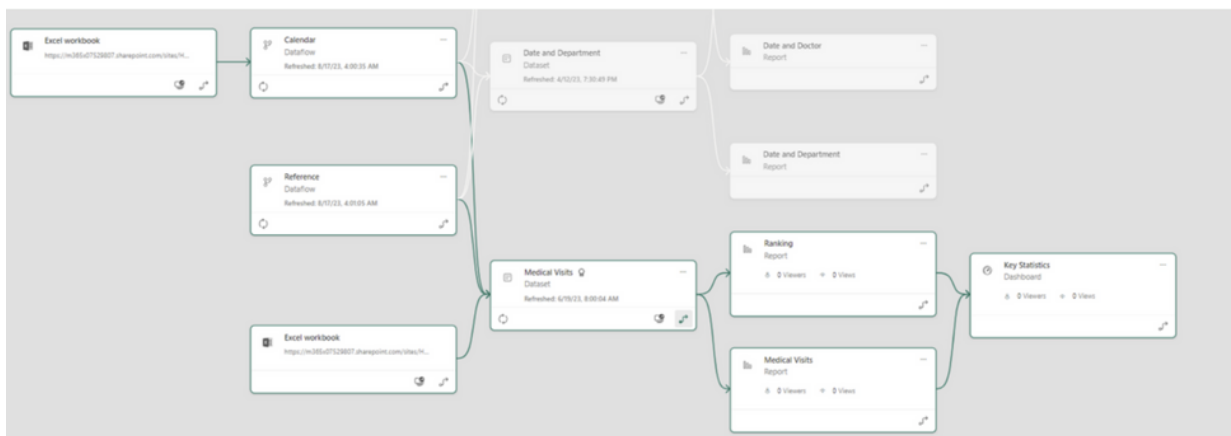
Excel workbook
https://m365x07529807.sharepoint.com/sites/H...

Calendar
Dataflow
Refreshed: 8/17/23, 4:00:35 AM

Date and Department
Dataset
Refreshed: 4/12/23, 7:30:49 PM

Date and Doctor
Report

Date and Department
Report

Reference
Dataflow
Refreshed: 8/17/23, 4:01:05 AM

Medical Visits
Dataset
Refreshed: 6/19/23, 8:00:04 AM

Ranking
Report
0 Viewers 0 Views

Key Statistics
Dashboard
0 Viewers 0 Views

Excel workbook
https://m365x07529807.sharepoint.com/sites/H...

Medical Visits
Report
0 Viewers 0 Views